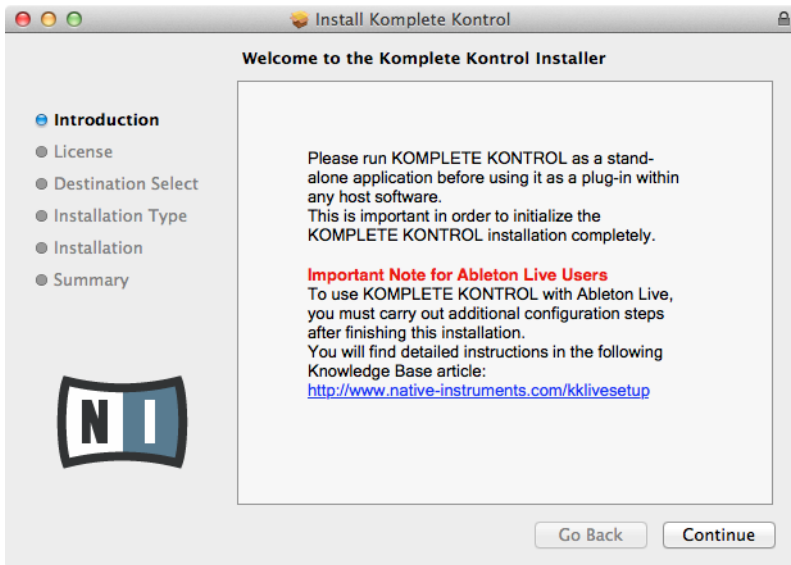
Install Komplete Kontrol

Welcome to the Komplete Kontrol Installer

Introduction
License
Destination Select
Installation Type
Installation
Summary

NI

Please run KOMPLETE KONTROL as a standalone application before using it as a plug-in within any host software.
This is important in order to initialize the KOMPLETE KONTROL installation completely.

Important Note for Ableton Live Users
To use KOMPLETE KONTROL with Ableton Live, you must carry out additional configuration steps after finishing this installation.
You will find detailed instructions in the following Knowledge Base article:
http://www.native-instruments.com/kklivesetup

Go Back
Continue